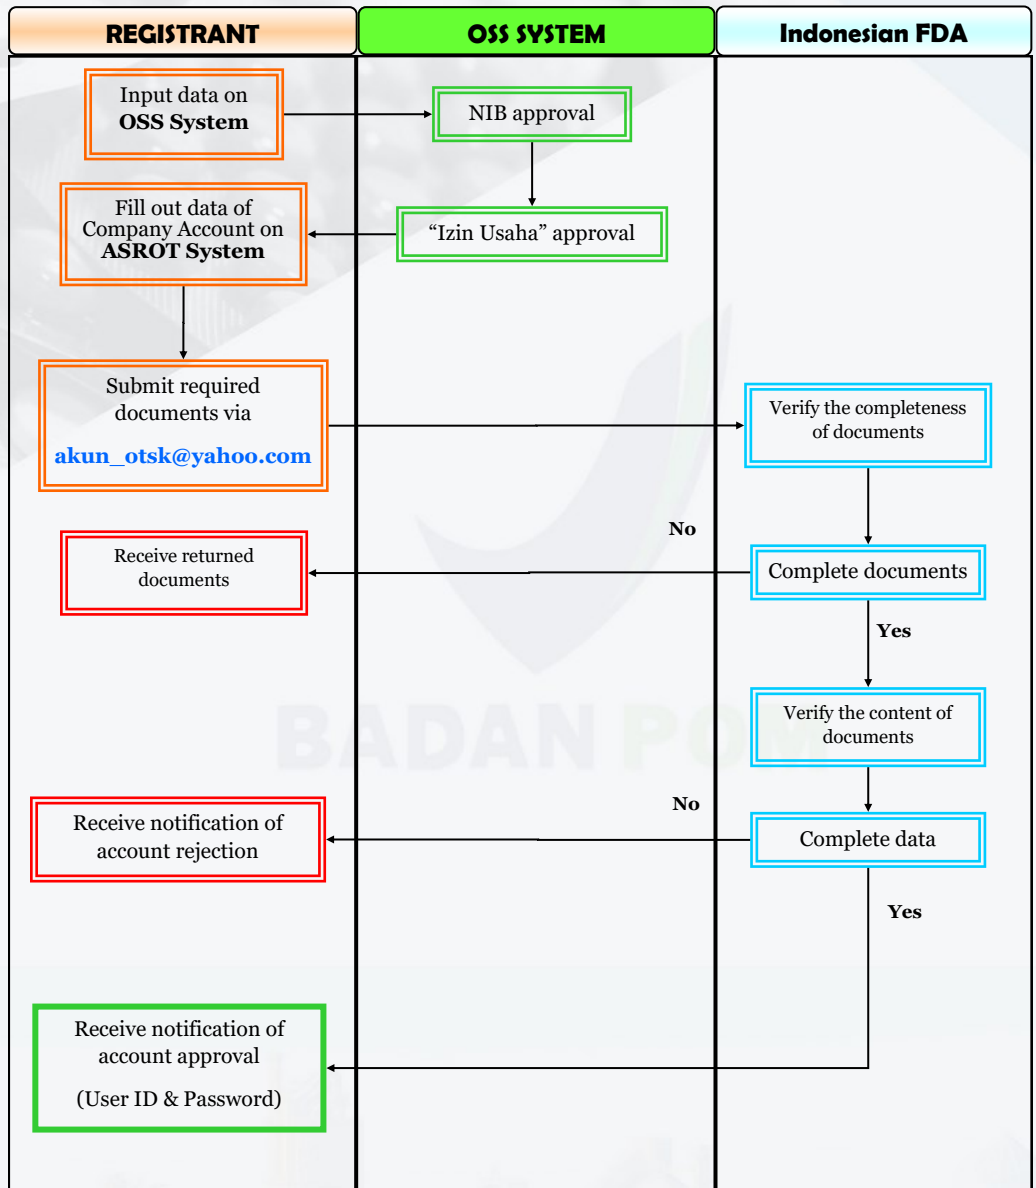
REGISTRANT

OSS SYSTEM

Indonesian FDA

Input data on OSS System

NIB approval

Fill out data of Company Account on ASROT System

"Izin Usaha" approval

Submit required documents via akun_otsk@yahoo.com

Verify the completeness of documents

No

Receive returned documents

Complete documents

Yes

Verify the content of documents

BADAN POM

No

Receive notification of account rejection

Complete data

Yes

Receive notification of account approval (User ID & Password)